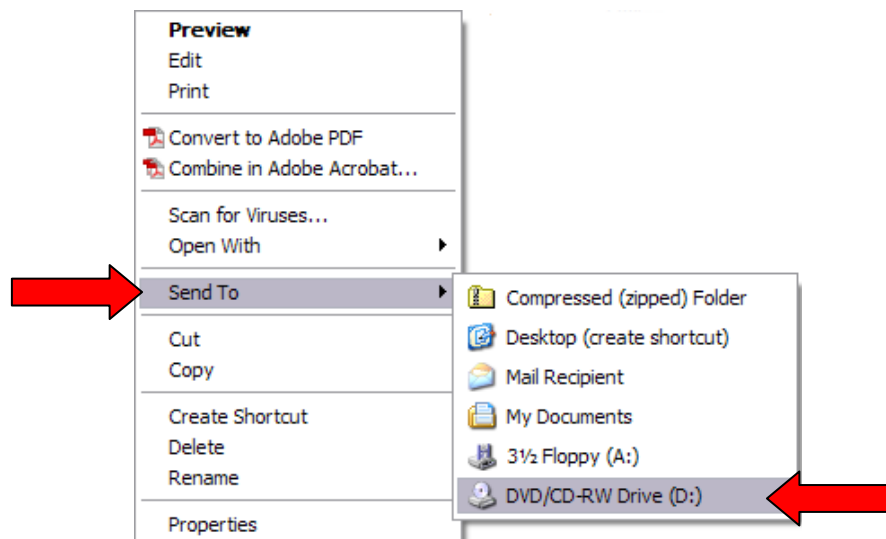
Preview
Edit
Print

Convert to Adobe PDF
Combine in Adobe Acrobat...

Scan for Viruses...
Open With

Send To

Cut
Copy

Create Shortcut
Delete
Rename

Properties

Compressed (zipped) Folder
Desktop (create shortcut)
Mail Recipient
My Documents
3½ Floppy (A:)
DVD/CD-RW Drive (D:)